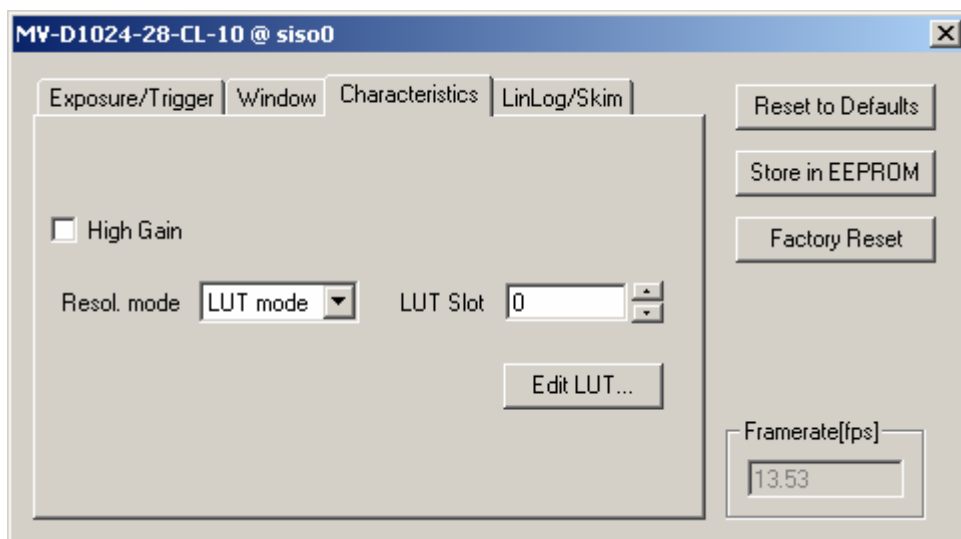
MV-D1024-28-CL-10 @ siso0

Exposure/Trigger | Window | Characteristics | LinLog/Skim

Reset to Defaults

Store in EEPROM

Factory Reset

High Gain

Resol. mode LUT mode

LUT Slot 0

Edit LUT...

Framerate[fps]

13.53